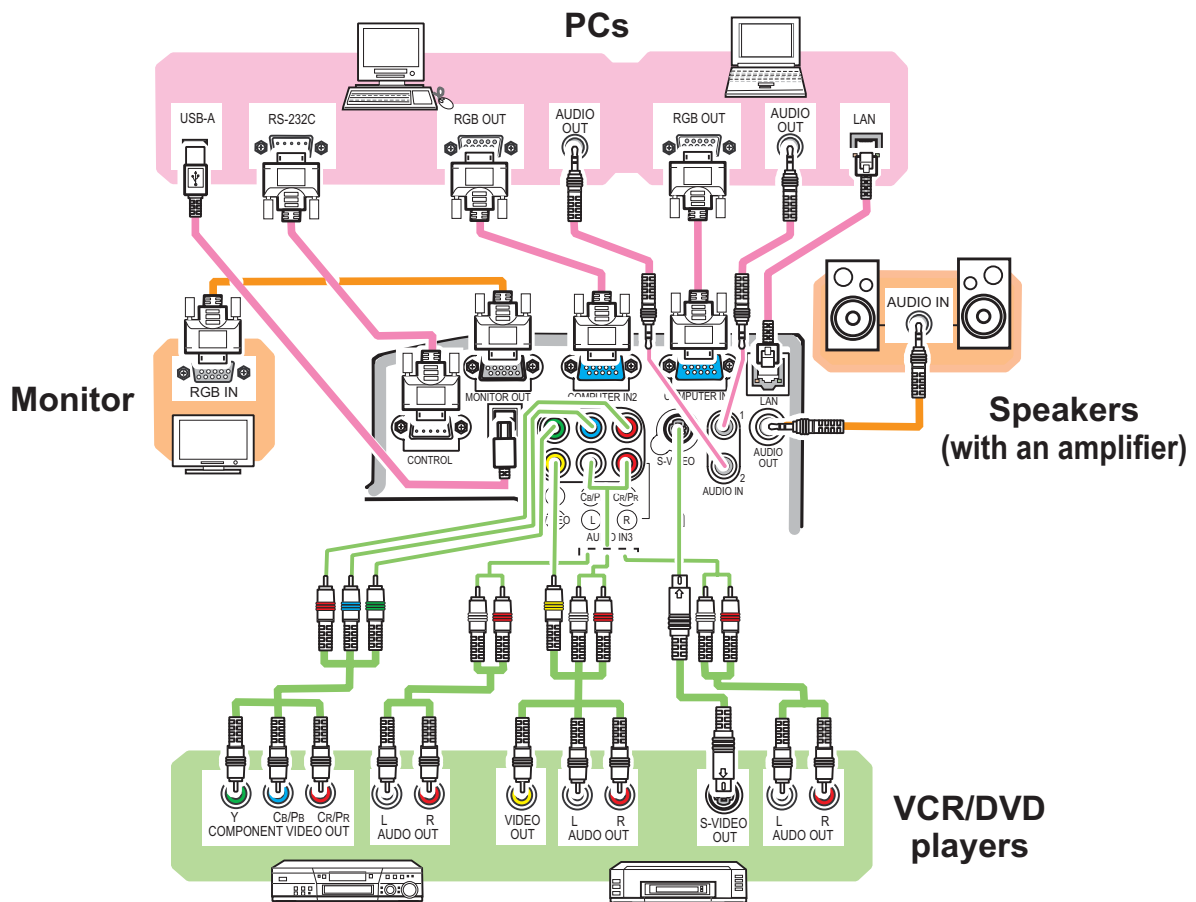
PCs

USB-A
RS-232C
RGB OUT
AUDIO OUT
RGB OUT
AUDIO OUT
LAN

Monitor

RGB IN

MONITOR OUT
COMPUTER IN2
COMPUTER IN1
CONTROL
S-VIDEO
1
2
AUDIO IN
LAN
AUDIO OUT
CB/PB
CR/PR
L
R
AUDIO IN3

AUDIO IN

Speakers
(with an amplifier)

Y
CB/PB
CR/PR
COMPONENT VIDEO OUT
L
R
AUDO OUT
VIDEO OUT
L
R
AUDIO OUT
S-VIDEO OUT
L
R
AUDIO OUT

VCR/DVD players